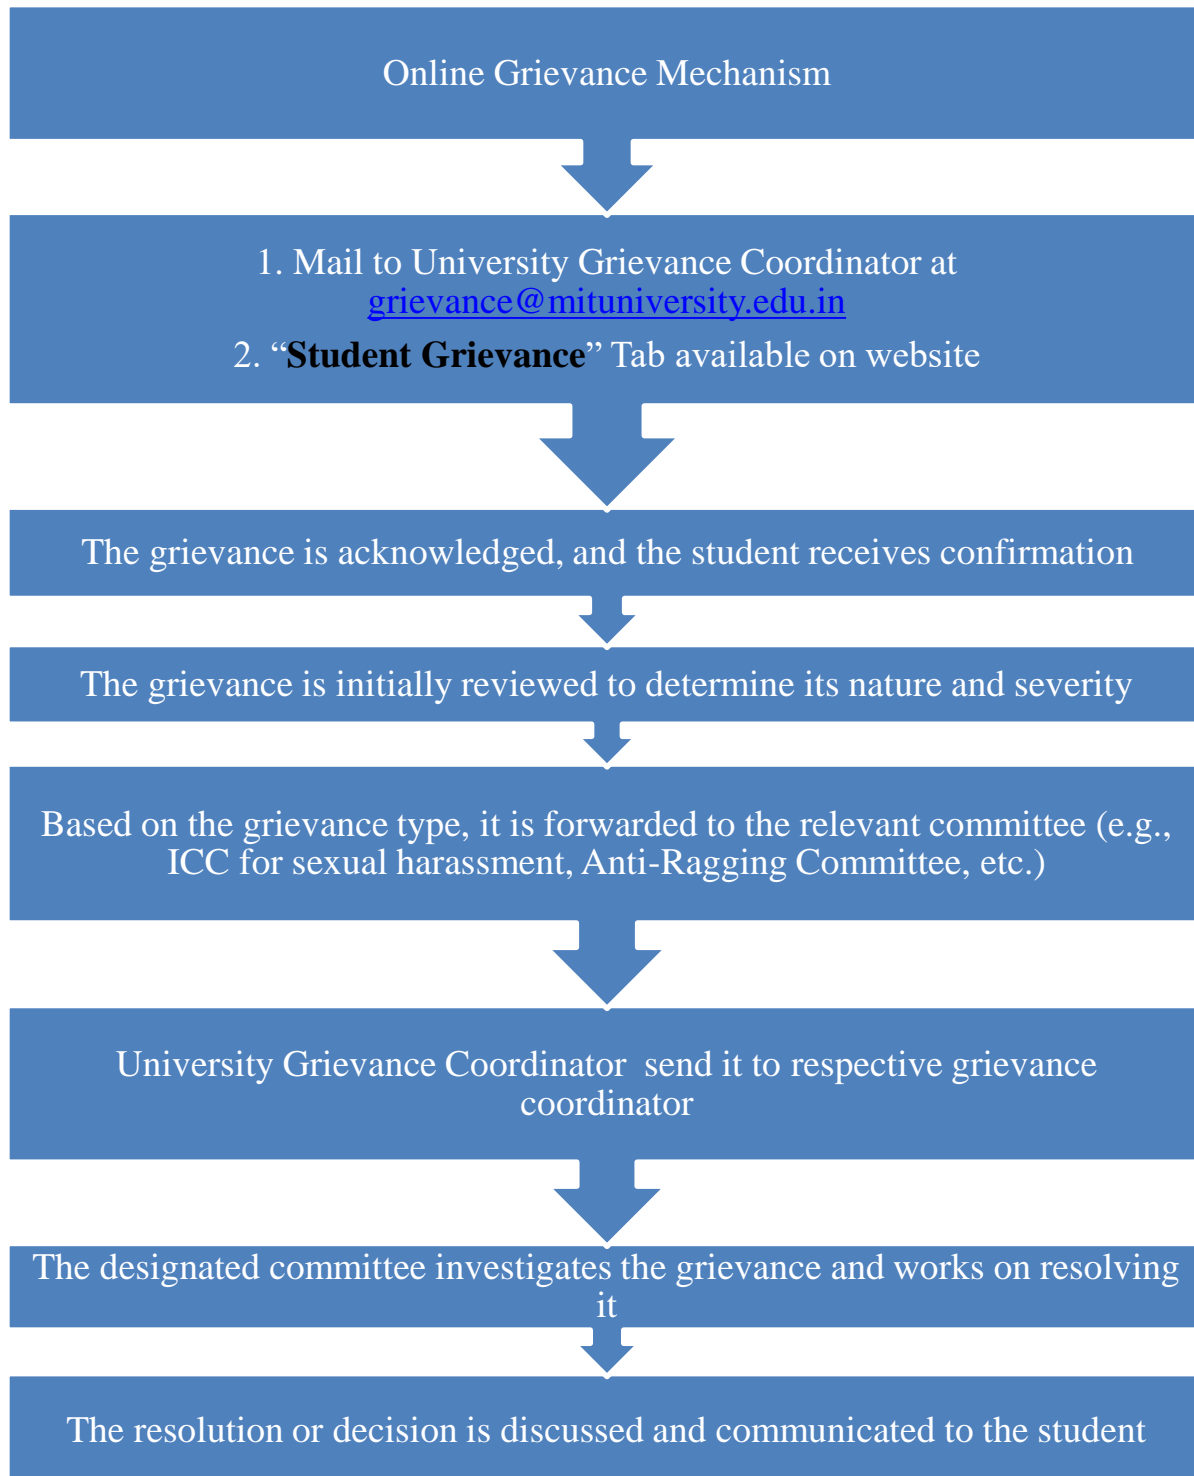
Online Grievance Mechanism

1. Mail to University Grievance Coordinator at grievance@mituniversity.edu.in

2. “Student Grievance” Tab available on website

The grievance is acknowledged, and the student receives confirmation

The grievance is initially reviewed to determine its nature and severity

Based on the grievance type, it is forwarded to the relevant committee (e.g., ICC for sexual harassment, Anti-Ragging Committee, etc.)

University Grievance Coordinator send it to respective grievance coordinator

The designated committee investigates the grievance and works on resolving it

The resolution or decision is discussed and communicated to the student